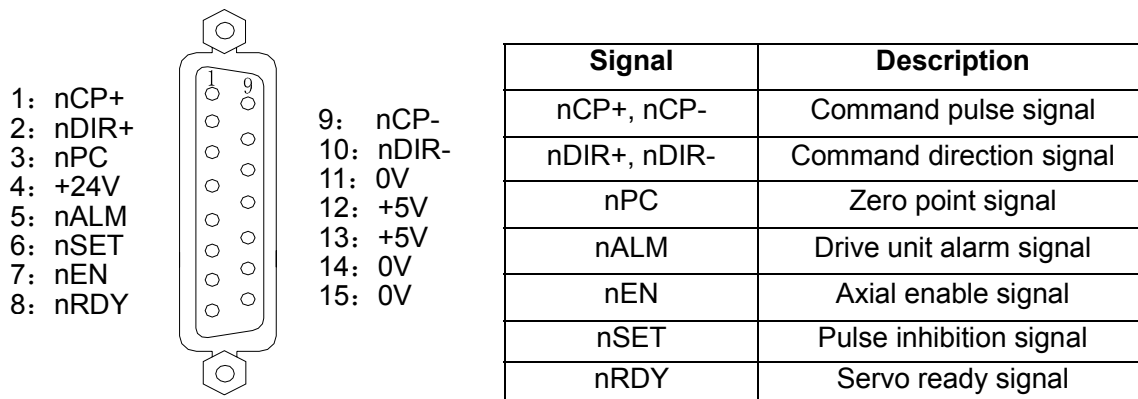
1：nCP+
2：nDIR+
3：nPC
4：+24V
5：nALM
6：nSET
7：nEN
8：nRDY

1 9

9： nCP-
10：nDIR-
11：0V
12：+5V
13：+5V
14：0V
15：0V

| Signal | Description |
|---|---|
| nCP+, nCP- | Command pulse signal |
| nDIR+, nDIR- | Command direction signal |
| nPC | Zero point signal |
| nALM | Drive unit alarm signal |
| nEN | Axial enable signal |
| nSET | Pulse inhibition signal |
| nRDY | Servo ready signal |